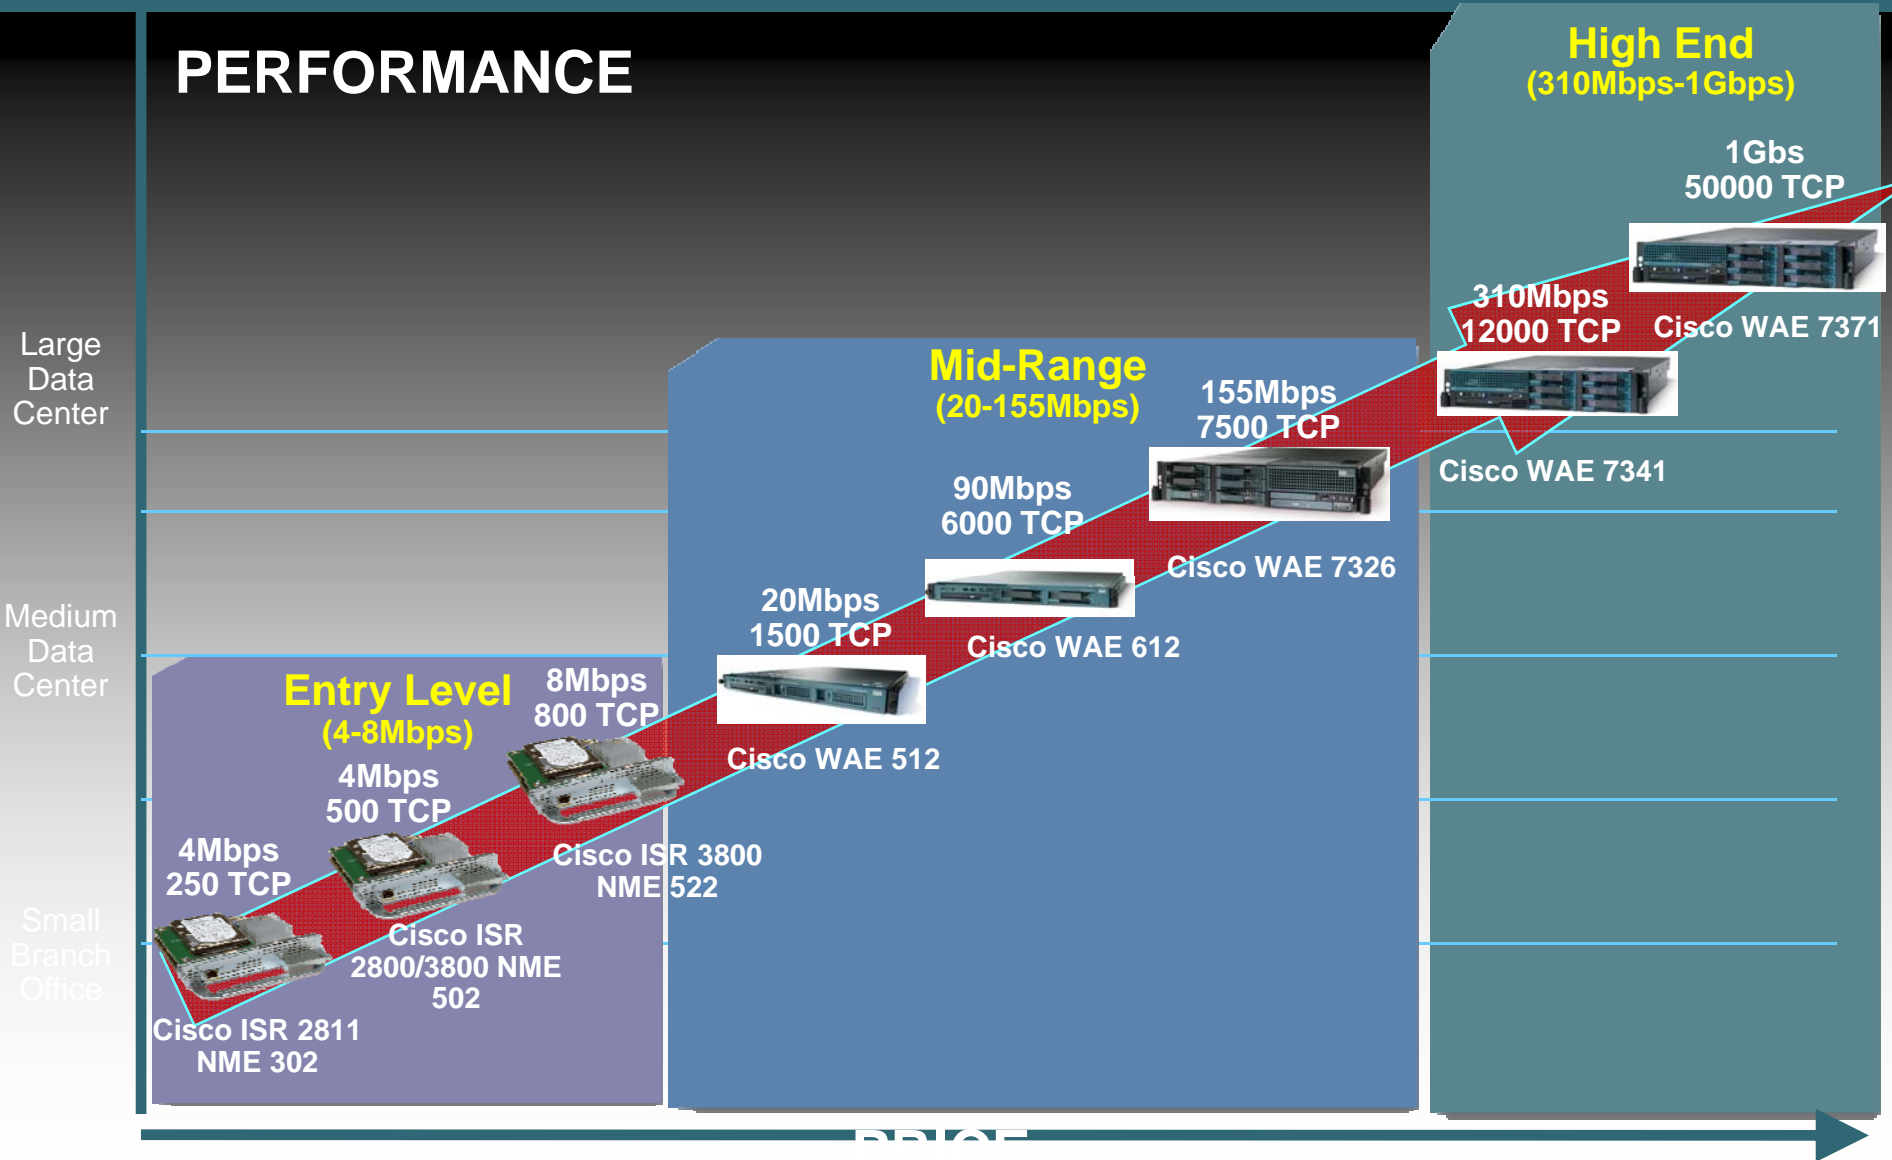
PERFORMANCE

High End
(310Mbps-1Gbps)

1Gbs
50000 TCP

310Mbps
12000 TCP

Cisco WAE 7371

Large
Data
Center

Mid-Range
(20-155Mbps)

155Mbps
7500 TCP

Cisco WAE 7341

90Mbps
6000 TCP

Cisco WAE 7326

20Mbps
1500 TCP

Cisco WAE 612

Medium
Data
Center

Entry Level
(4-8Mbps)

8Mbps
800 TCP

Cisco WAE 512

4Mbps
500 TCP

4Mbps
250 TCP

Cisco ISR 3800
NME 522

Small
Branch
Office

Cisco ISR
2800/3800 NME
502

Cisco ISR 2811
NME 302

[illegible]